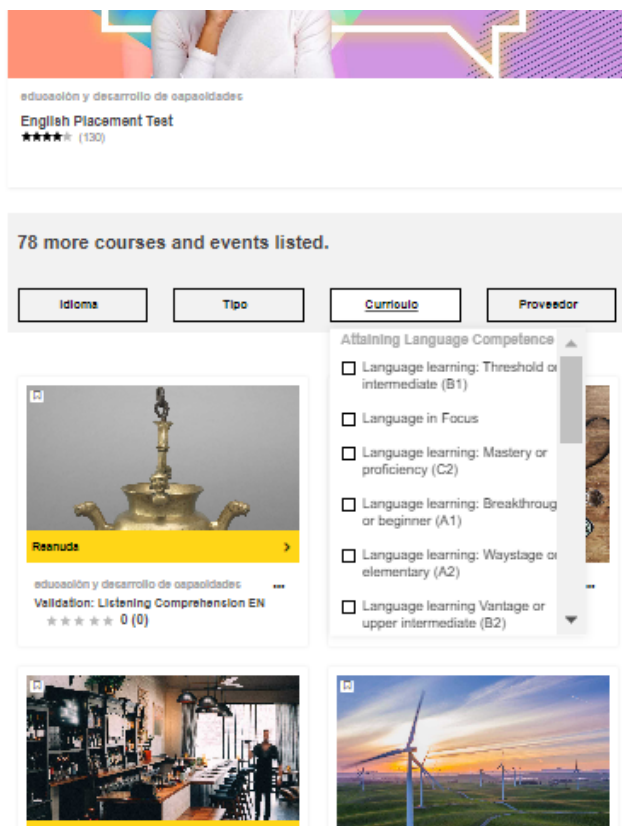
educación y desarrollo de capacidades

English Placement Test
★★★★☆ (130)

78 more courses and events listed.

Idioma

Tipo

Currículo

Proveedor

Attaining Language Competence

Language learning: Threshold or intermediate (B1)

Language in Focus

Language learning: Mastery or proficiency (C2)

Language learning: Breakthrough or beginner (A1)

Language learning: Waystage or elementary (A2)

Language learning Vantage or upper intermediate (B2)

Reanuda

educación y desarrollo de capacidades

Validation: Listening Comprehension EN

0 (0)